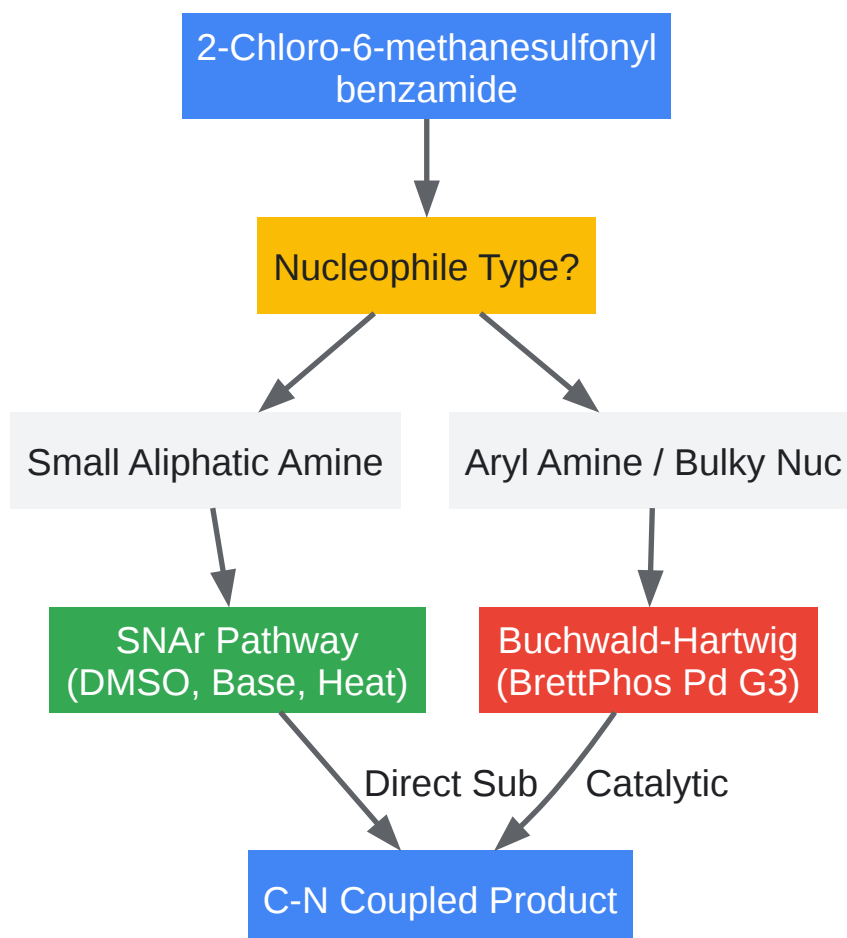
2-Chloro-6-methanesulfonyl benzamide

Nucleophile Type?

Small Aliphatic Amine

Aryl Amine / Bulky Nuc

SNAr Pathway (DMSO, Base, Heat)

Buchwald-Hartwig (BrettPhos Pd G3)

Direct Sub

Catalytic

C-N Coupled Product